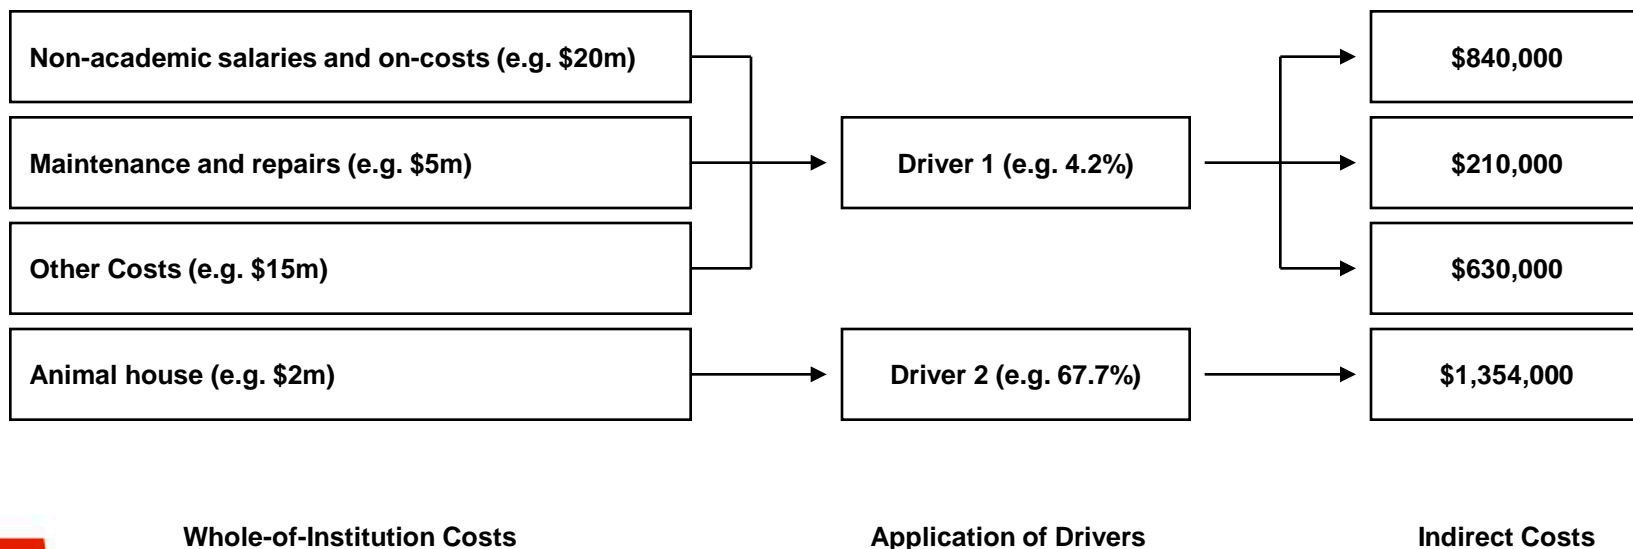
Non-academic salaries and on-costs (e.g. \$20m)

Maintenance and repairs (e.g. \$5m)

Other Costs (e.g. \$15m)

Animal house (e.g. \$2m)

Driver 1 (e.g. 4.2%)

Driver 2 (e.g. 67.7%)

\$840,000

\$210,000

\$630,000

\$1,354,000

Whole-of-Institution Costs

Application of Drivers

Indirect Costs